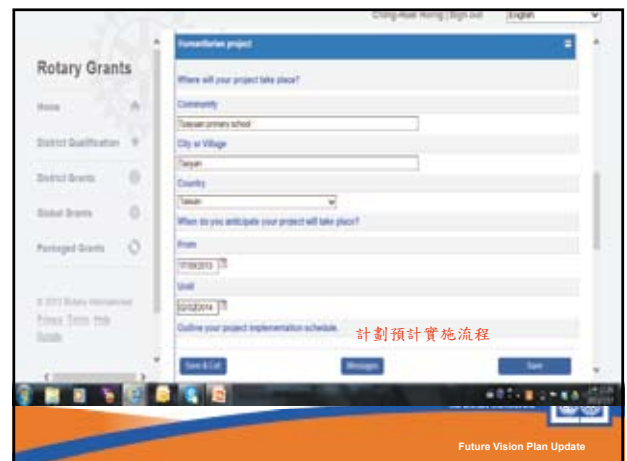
Ching-Hsiek Hong | Sign out English

Rotary Grants

Home

District Qualification

District Grants

Global Grants

Packaged Grants

© 2013 Rotary International

Privacy Terms Help

Humanitarian project

Where will your project take place?

Community

Taoyuan primary school

City or Village

Taoyan

Country

Taiwan

When do you anticipate your project will take place?

From

17/09/2013

Until

03/02/2014

Outline your project implementation schedule.

計劃預計實施流程

Save & Exit

Messages

Save

Future Vision Plan Update